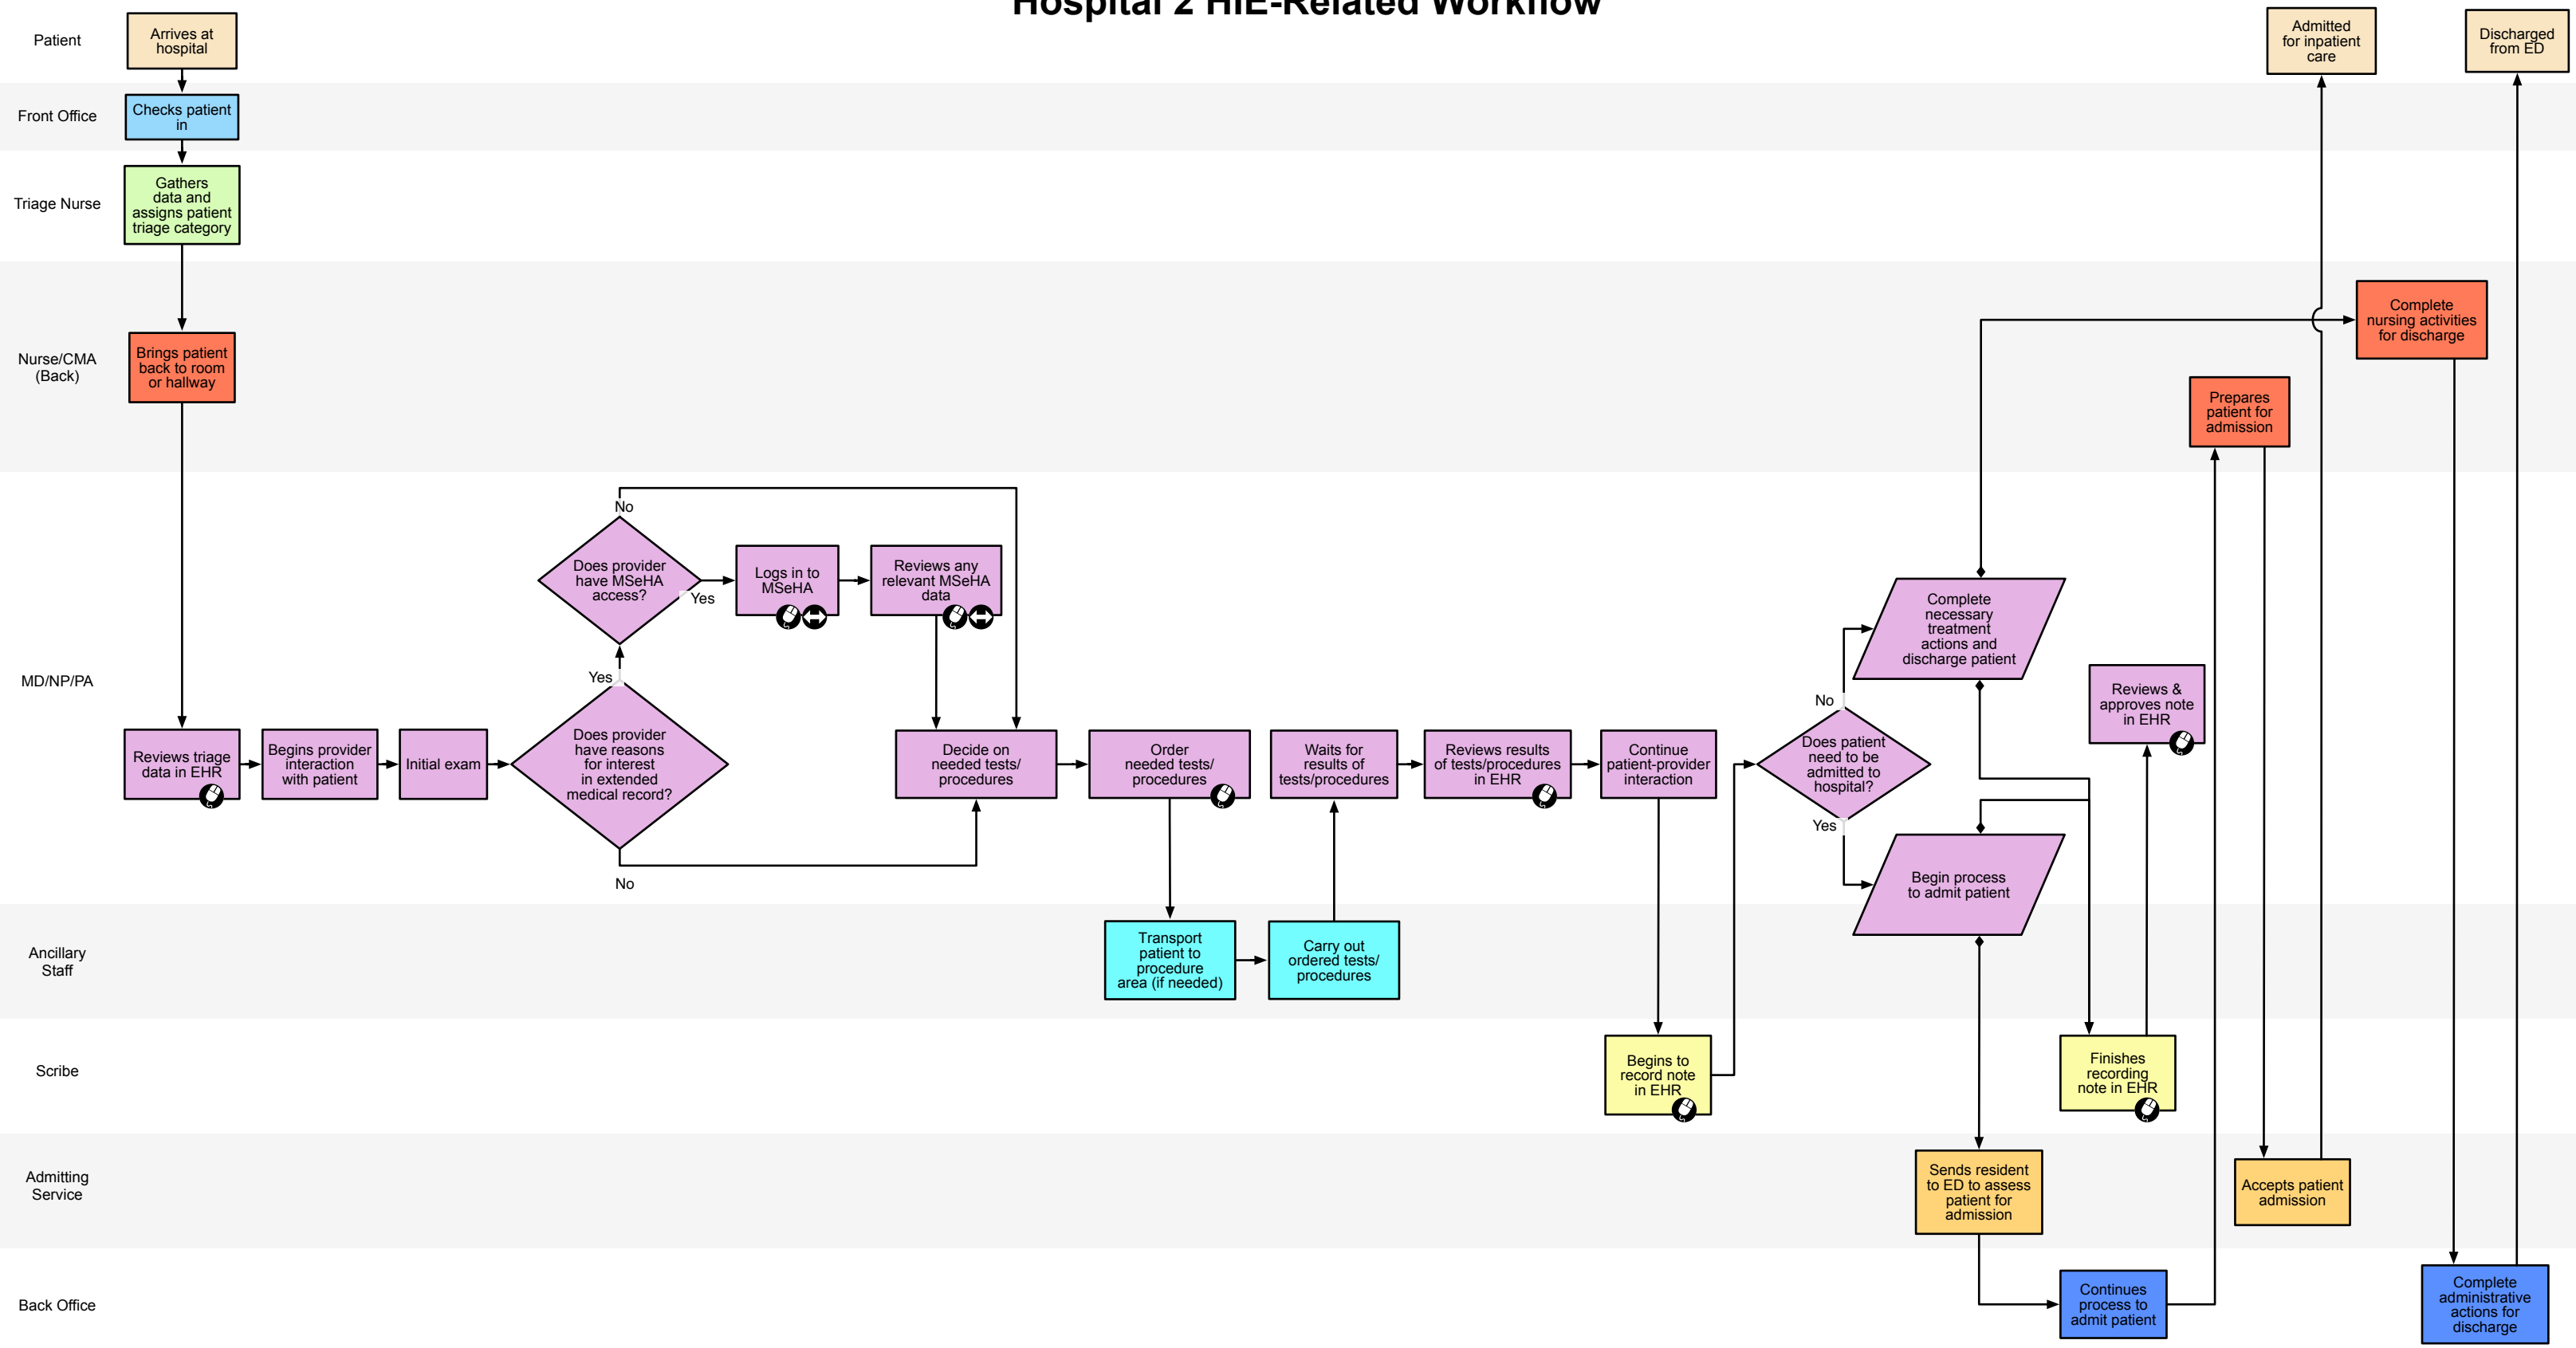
Hospital 2 HIE-Related Workflow

Patient
Arrives at hospital
Admitted for inpatient care
Discharged from ED

Front Office
Checks patient in

Triage Nurse
Gathers data and assigns patient triage category

Nurse/CMA (Back)
Brings patient back to room or hallway
Complete nursing activities for discharge
Prepares patient for admission

MD/NP/PA
Reviews triage data in EHR
Begins provider interaction with patient
Initial exam
Does provider have reasons for interest in extended medical record?
Yes
No
Does provider have MSeHA access?
Yes
No
Logs in to MSeHA
Reviews any relevant MSeHA data
Decide on needed tests/ procedures
Order needed tests/ procedures
Waits for results of tests/procedures
Reviews results of tests/procedures in EHR
Continue patient-provider interaction
Does patient need to be admitted to hospital?
No
Yes
Complete necessary treatment actions and discharge patient
Begin process to admit patient
Reviews & approves note in EHR

Ancillary Staff
Transport patient to procedure area (if needed)
Carry out ordered tests/ procedures

Scribe
Begins to record note in EHR
Finishes recording note in EHR

Admitting Service
Sends resident to ED to assess patient for admission
Accepts patient admission

Back Office
Continues process to admit patient
Complete administrative actions for discharge